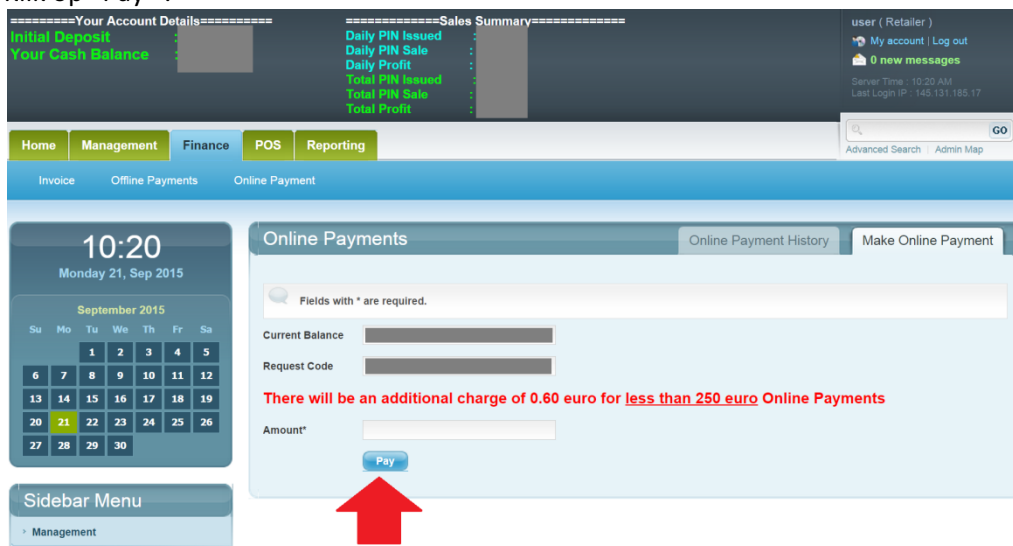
=========Your Account Details==========
Initial Deposit :
Your Cash Balance :

=============Sales Summary=============
Daily PIN Issued :
Daily PIN Sale :
Daily Profit :
Total PIN Issued :
Total PIN Sale :
Total Profit :

user ( Retailer )
My account | Log out
0 new messages
Server Time : 10:20 AM
Last Login IP : 145.131.185.17

GO
Advanced Search | Admin Map

Home | Management | Finance | POS | Reporting

Invoice | Offline Payments | Online Payment

10:20
Monday 21, Sep 2015

September 2015

| Su | Mo | Tu | We | Th | Fr | Sa |
|---|---|---|---|---|---|---|
| | | 1 | 2 | 3 | 4 | 5 |
| 6 | 7 | 8 | 9 | 10 | 11 | 12 |
| 13 | 14 | 15 | 16 | 17 | 18 | 19 |
| 20 | 21 | 22 | 23 | 24 | 25 | 26 |
| 27 | 28 | 29 | 30 | | | |

Sidebar Menu
Management

Online Payments
Online Payment History | Make Online Payment

Fields with * are required.

Current Balance
Request Code

There will be an additional charge of 0.60 euro for less than 250 euro Online Payments

Amount*

Pay